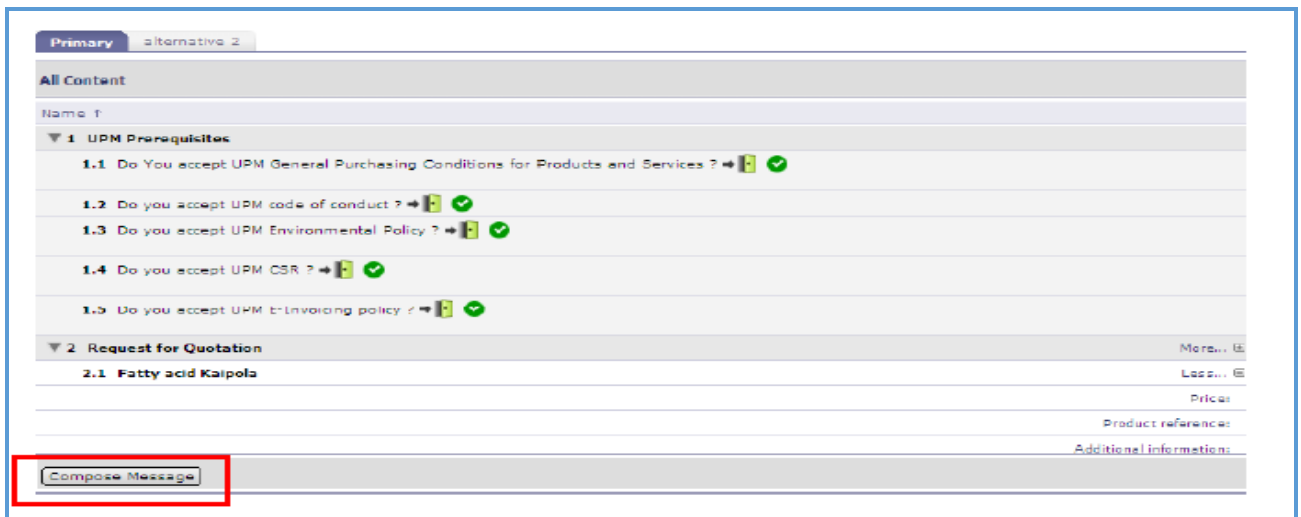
Primary alternative 2

All Content

Name ↑

▼1 UPM Prerequisites

1.1 Do You accept UPM General Purchasing Conditions for Products and Services ?

1.2 Do you accept UPM code of conduct ?

1.3 Do you accept UPM Environmental Policy ?

1.4 Do you accept UPM CSR ?

1.5 Do you accept UPM E-Invoicing policy ?

▼2 Request for Quotation

More...

2.1 Fatty acid Kaipola

Less...

Price:

Product reference:

Additional information:

Compose Message